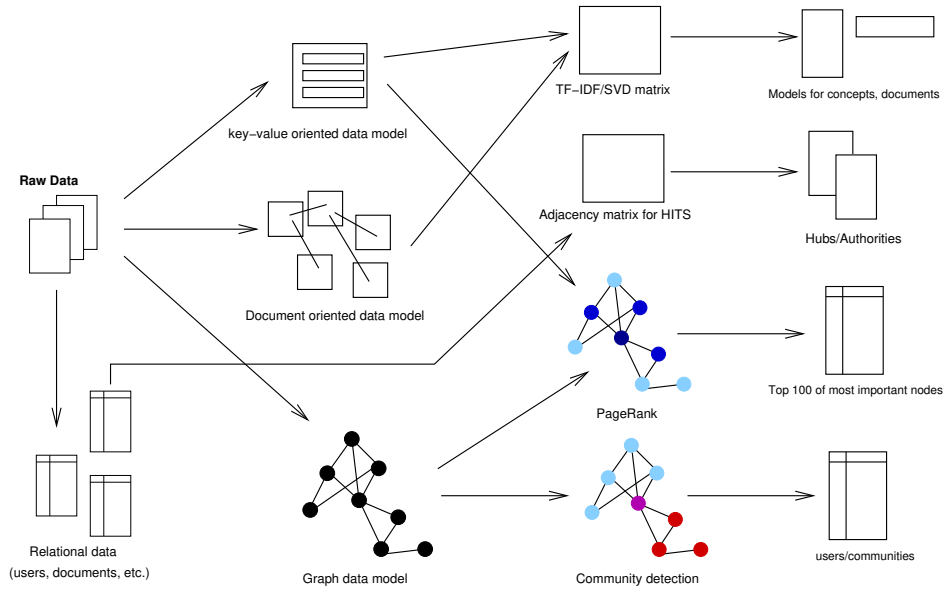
Raw Data

key−value oriented data model

Document oriented data model

Graph data model

Relational data (users, documents, etc.)

TF−IDF/SVD matrix

Adjacency matrix for HITS

PageRank

Community detection

Models for concepts, documents

Hubs/Authorities

Top 100 of most important nodes

users/communities